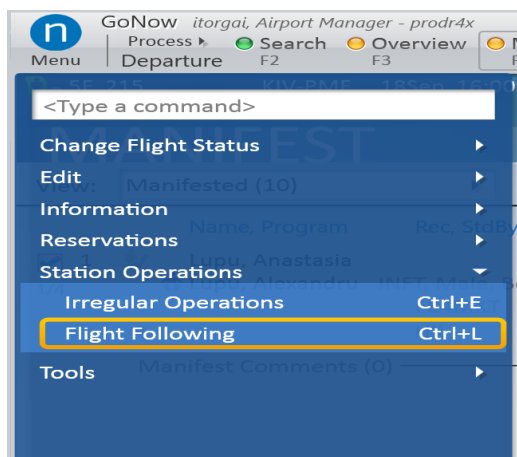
n
Menu

GoNow itorgai, Airport Manager - prodr4x
Process ▸ Departure
Search F2
Overview F3

<Type a command>
Change Flight Status
Edit
Information
Reservations
Station Operations
Irregular Operations Ctrl+E
Flight Following Ctrl+L
Tools

5F 215 KIV-BMF 18Sep 16:00
MANIFEST
View: Manifested (10)
Name, Program
Rec, StdBy
1 Lupu, Anastasia
Lupu, Alexandru
Manifest Comments (0)